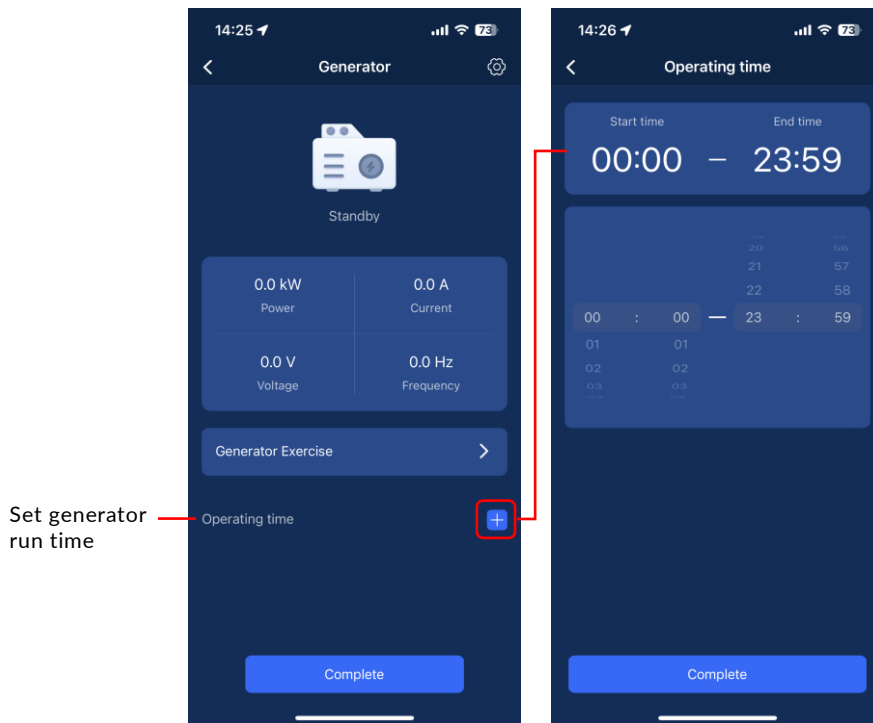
14:25 73

Generator

Standby

| 0.0 kW | 0.0 A |
|---|---|
| Power | Current |
| 0.0 V | 0.0 Hz |
| Voltage | Frequency |

Generator Exercise

Set generator run time

Operating time

Complete

14:26 73

Operating time

Start time

End time

00:00 – 23:59

20 56
21 57
22 58
00 : 00 — 23 : 59
01 01
02 02
03 03

Complete